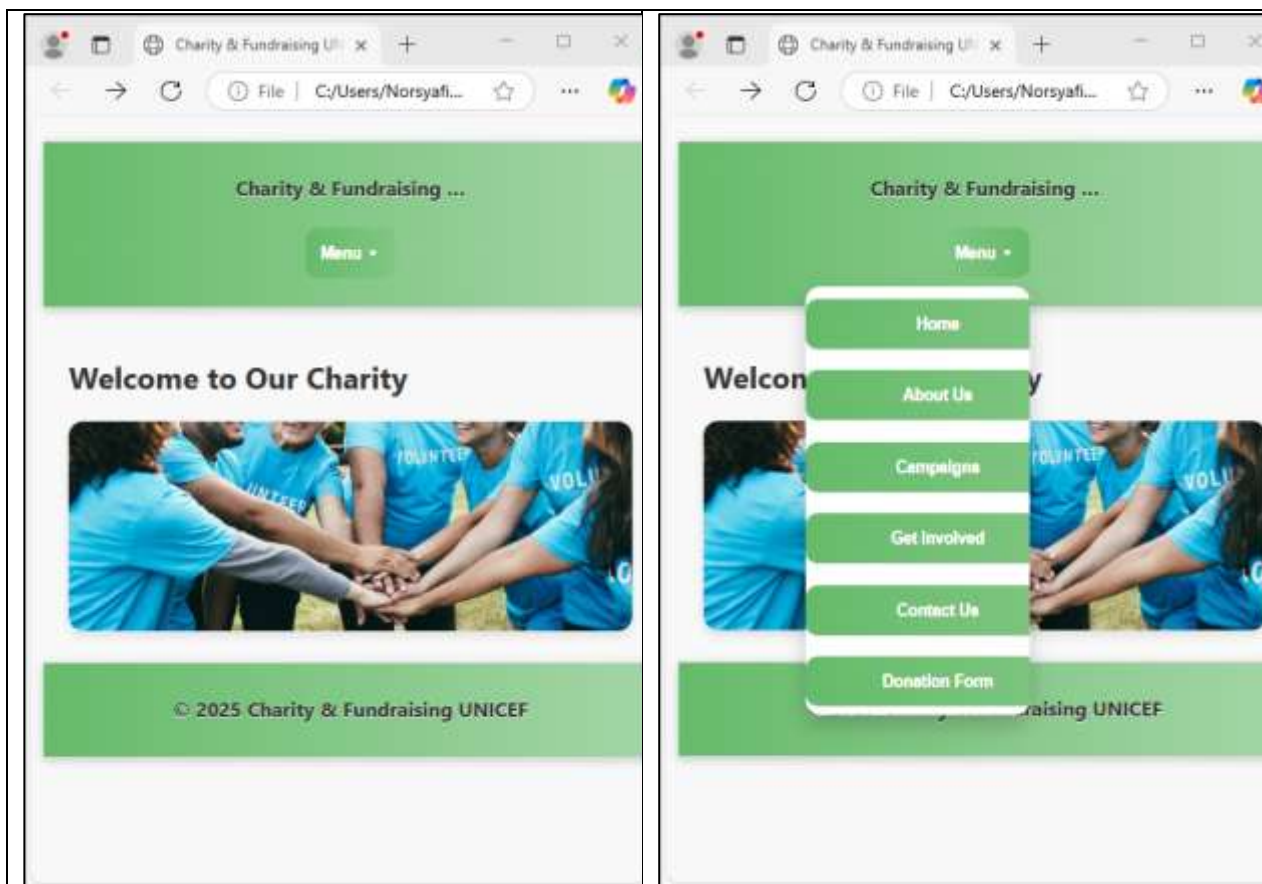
Charity & Fundraising U ×
+
File | C:/Users/Norsyafi...
Charity & Fundraising ...
Menu
Welcome to Our Charity
VOLUNTEER
VOLU
UNTEER
© 2025 Charity & Fundraising UNICEF

Charity & Fundraising U ×
+
File | C:/Users/Norsyafi...
Charity & Fundraising ...
Menu
Home
About Us
Campaigns
Get Involved
Contact Us
Donation Form
Welcon
y
VOLUNTEER
VOLU
raising UNICEF